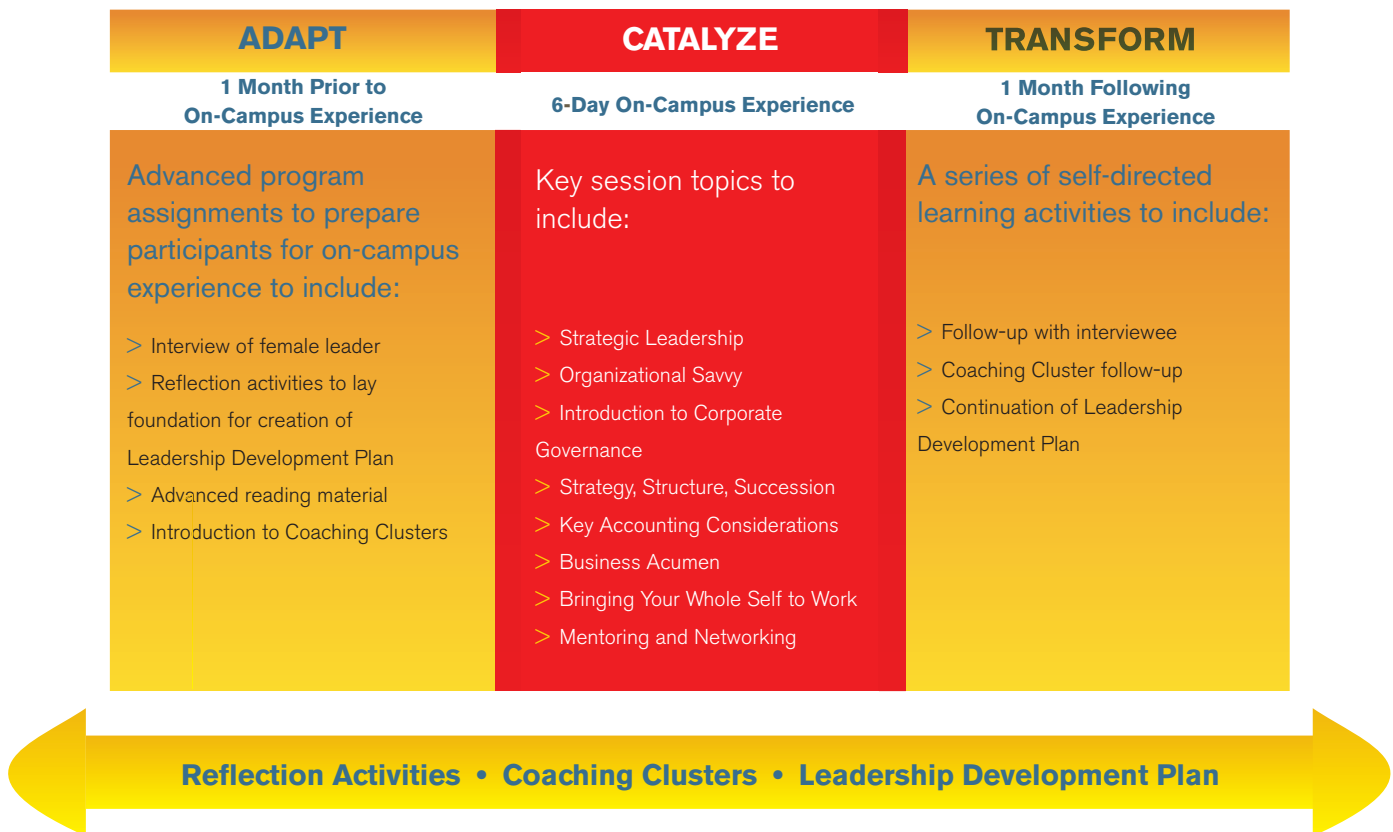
ADAPT

1 Month Prior to On-Campus Experience

Advanced program assignments to prepare participants for on-campus experience to include:

> Interview of female leader
> Reflection activities to lay foundation for creation of Leadership Development Plan
> Advanced reading material
> Introduction to Coaching Clusters

CATALYZE

6-Day On-Campus Experience

Key session topics to include:

> Strategic Leadership
> Organizational Savvy
> Introduction to Corporate Governance
> Strategy, Structure, Succession
> Key Accounting Considerations
> Business Acumen
> Bringing Your Whole Self to Work
> Mentoring and Networking

TRANSFORM

1 Month Following On-Campus Experience

A series of self-directed learning activities to include:

> Follow-up with interviewee
> Coaching Cluster follow-up
> Continuation of Leadership Development Plan

Reflection Activities • Coaching Clusters • Leadership Development Plan